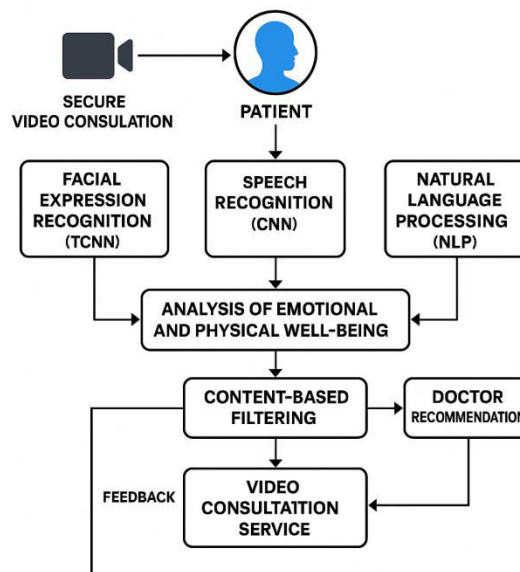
SECURE
VIDEO CONSULATION

PATIENT

FACIAL EXPRESSION RECOGNITION (TCNN)

SPEECH RECOGNITION (CNN)

NATURAL LANGUAGE PROCESSING (NLP)

ANALYSIS OF EMOTIONAL AND PHYSICAL WELL-BEING

CONTENT-BASED FILTERING

DOCTOR RECOMMENDATIO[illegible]

FEEDBACK

VIDEO CONSULTATTION SERVICE